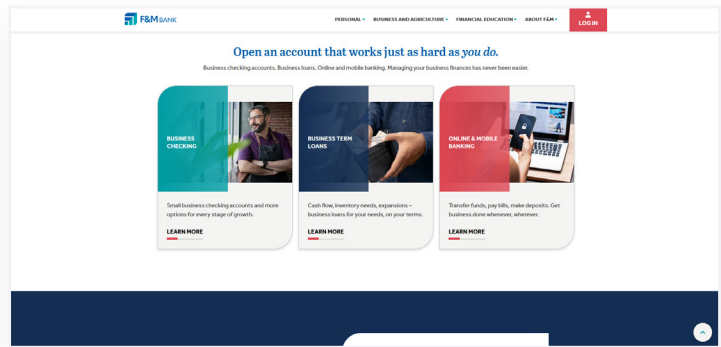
F&M BANK

PERSONAL ▾ BUSINESS AND AGRICULTURE ▾ FINANCIAL EDUCATION ▾ ABOUT F&M ▾

LOG IN

Open an account that works just as hard as *you do.*

Business checking accounts. Business loans. Online and mobile banking. Managing your business finances has never been easier.

BUSINESS CHECKING

Small business checking accounts and more options for every stage of growth.

LEARN MORE

BUSINESS TERM LOANS

Cash flow, inventory needs, expansions – business loans for your needs, on your terms.

LEARN MORE

ONLINE & MOBILE BANKING

Transfer funds, pay bills, make deposits. Get business done whenever, wherever.

LEARN MORE